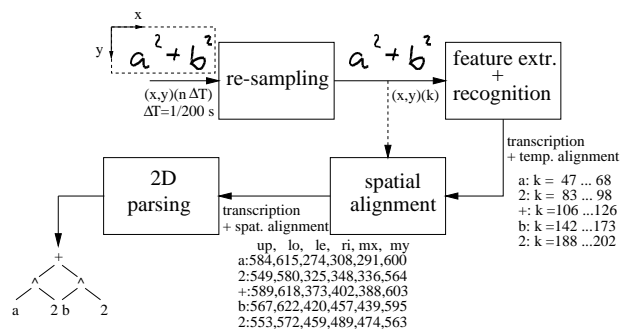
x

y

$a^2+b^2$

(x,y)(n ΔT)
ΔT=1/200 s

re-sampling

$a^2+b^2$

(x,y)(k)

feature extr.
+
recognition

transcription
+ temp. alignment

a: k = 47 ... 68
2: k = 83 ... 98
+: k =106 ...126
b: k =142 ...173
2: k =188 ...202

2D
parsing

transcription
+ spat. alignment

spatial
alignment

up, lo, le, ri, mx, my
a:584,615,274,308,291,600
2:549,580,325,348,336,564
+:589,618,373,402,388,603
b:567,622,420,457,439,595
2:553,572,459,489,474,563

+
^
^
^
a
2 b
2